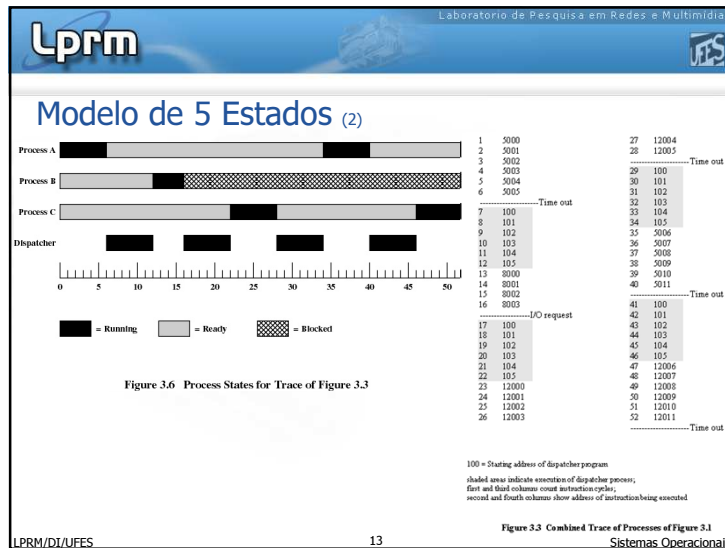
Laboratorio de Pesquisa em Redes e Multimidia

Lprm

UFES

Modelo de 5 Estados (2)

Process A

Process B

Process C

Dispatcher

0 5 10 15 20 25 30 35 40 45 50

= Running

= Ready

= Blocked

Figure 3.6 Process States for Trace of Figure 3.3

| | | | |
|---|---|---|---|
| 1 | 5000 | 27 | 12004 |
| 2 | 5001 | 28 | 12005 |
| 3 | 5002 | | -Time out |
| 4 | 5003 | 29 | 100 |
| 5 | 5004 | 30 | 101 |
| 6 | 5005 | 31 | 102 |
| | -Time out | 32 | 103 |
| 7 | 100 | 33 | 104 |
| 8 | 101 | 34 | 105 |
| 9 | 102 | 35 | 5006 |
| 10 | 103 | 36 | 5007 |
| 11 | 104 | 37 | 5008 |
| 12 | 105 | 38 | 5009 |
| 13 | 8000 | 39 | 5010 |
| 14 | 8001 | 40 | 5011 |
| 15 | 8002 | | -Time out |
| 16 | 8003 | 41 | 100 |
| | -I/O request | 42 | 101 |
| 17 | 100 | 43 | 102 |
| 18 | 101 | 44 | 103 |
| 19 | 102 | 45 | 104 |
| 20 | 103 | 46 | 105 |
| 21 | 104 | 47 | 12006 |
| 22 | 105 | 48 | 12007 |
| 23 | 12000 | 49 | 12008 |
| 24 | 12001 | 50 | 12009 |
| 25 | 12002 | 51 | 12010 |
| 26 | 12003 | 52 | 12011 |
| | | | -Time out |

100 = Starting address of dispatcher program

shaded areas indicate execution of dispatcher process;
first and third columns count instruction cycles;
second and fouth columns show address of instruction being executed

Figure 3.3 Combined Trace of Processes of Figure 3.1

LPRM/DI/UFES 13 Sistemas Operacionai